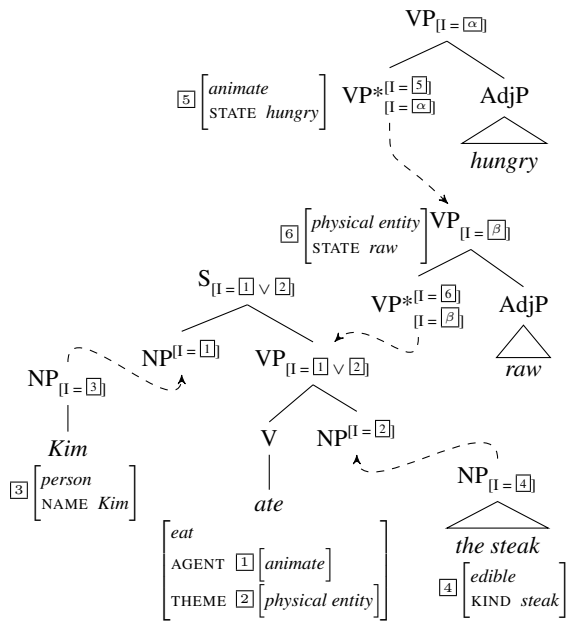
$VP_{[I = \boxed{\alpha}]}$

$\boxed{5}\begin{bmatrix} \textit{animate} \\ \text{STATE } \textit{hungry} \end{bmatrix}$ $VP*^{[I = \boxed{5}]}_{[I = \boxed{\alpha}]}$ AdjP

hungry

$\boxed{6}\begin{bmatrix} \textit{physical entity} \\ \text{STATE } \textit{raw} \end{bmatrix}$ $VP_{[I = \boxed{\beta}]}$

$S_{[I = \boxed{1} \vee \boxed{2}]}$

$VP*^{[I = \boxed{6}]}_{[I = \boxed{\beta}]}$ AdjP

$NP^{[I = \boxed{1}]}$ $VP_{[I = \boxed{1} \vee \boxed{2}]}$ raw

$NP_{[I = \boxed{3}]}$

V $NP^{[I = \boxed{2}]}$

Kim

$\boxed{3}\begin{bmatrix} \textit{person} \\ \text{NAME } \textit{Kim} \end{bmatrix}$

ate

$NP_{[I = \boxed{4}]}$

the steak

$\boxed{4}\begin{bmatrix} \textit{edible} \\ \text{KIND } \textit{steak} \end{bmatrix}$

$\begin{bmatrix} \textit{eat} \\ \text{AGENT } \boxed{1}\begin{bmatrix} \textit{animate} \end{bmatrix} \\ \text{THEME } \boxed{2}\begin{bmatrix} \textit{physical entity} \end{bmatrix} \end{bmatrix}$